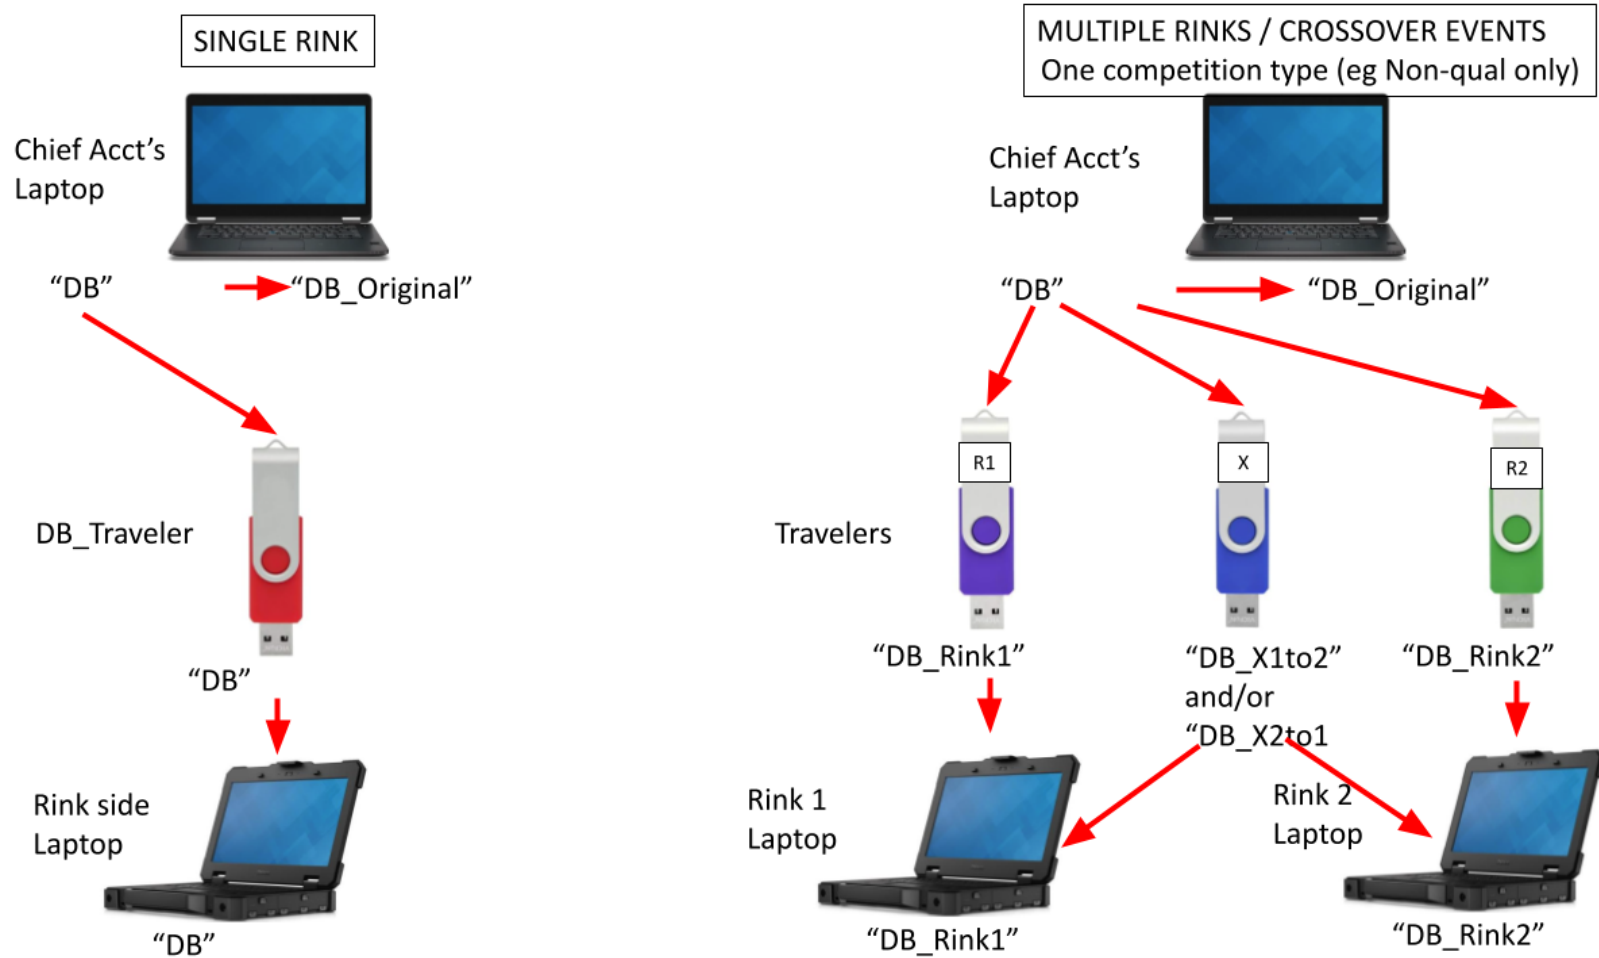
SINGLE RINK

Chief Acct's Laptop

"DB"

"DB_Original"

DB_Traveler

"DB"

Rink side Laptop

"DB"

MULTIPLE RINKS / CROSSOVER EVENTS
One competition type (eg Non-qual only)

Chief Acct's Laptop

"DB"

"DB_Original"

R1

X

R2

Travelers

"DB_Rink1"

"DB_X1to2" and/or "DB_X2to1

"DB_Rink2"

Rink 1 Laptop

Rink 2 Laptop

"DB_Rink1"

"DB_Rink2"